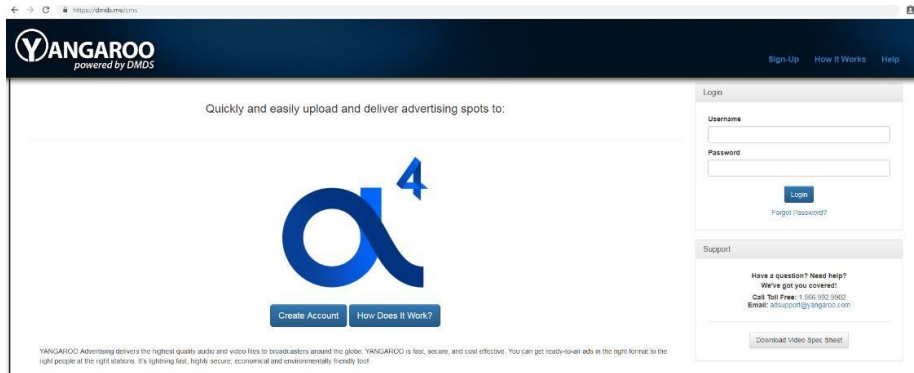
https://dmds.me/cms

YANGAROO
powered by DMDS

Sign-Up How It Works Help

Quickly and easily upload and deliver advertising spots to:

4

Create Account How Does It Work?

YANGAROO Advertising delivers the highest quality audio and video files to broadcasters around the globe. YANGAROO is fast, secure, and cost effective. You can get ready-to-air ads in the right format to the right people at the right stations. It's lightning fast, highly secure, economical and environmentally friendly too!

Login

Username

Password

Login

Forgot Password?

Support

Have a question? Need help?
We've got you covered!

Call Toll Free: 1.866.992.9902
Email: adsupport@yangaroo.com

Download Video Spec Sheet